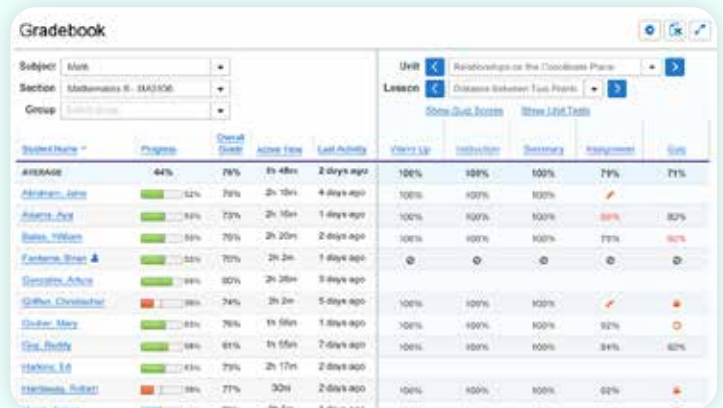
Gradebook

Subject: Math
Section: Mathematics 8 - MA3106
Group: Select group

Unit: Relationships on the Coordinate Plane
Lesson: Distance between Two Points

Show Quiz Scores   Show Unit Tests

| Student Name | Progress | Overall Grade | Active Time | Last Activity | Warm Up | Instruction | Summary | Assignment | Quiz |
|---|---|---|---|---|---|---|---|---|---|
| AVERAGE | 44% | 76% | 1h 48m | 2 days ago | 100% | 100% | 100% | 79% | 71% |
| Abraham, Jane | 52% | 79% | 2h 19m | 4 days ago | 100% | 100% | 100% | | |
| Adams, Ava | 55% | 73% | 2h 16m | 1 days ago | 100% | 100% | 100% | 68% | 80% |
| Bates, William | 55% | 76% | 2h 20m | 2 days ago | 100% | 100% | 100% | 79% | 60% |
| Fontaine, Brian | 55% | 70% | 2h 2m | 1 days ago | | | | | |
| Gonzalez, Arturo | 49% | 80% | 2h 26m | 3 days ago | | | | | |
| Griffen, Christopher | 28% | 74% | 2h 2m | 5 days ago | 100% | 100% | 100% | | |
| Docker, Mary | 55% | 76% | 1h 56m | 1 days ago | 100% | 100% | 100% | 92% | |
| Gre, Reddy | 58% | 61% | 1h 55m | 7 days ago | 100% | 100% | 100% | 84% | 60% |
| Harkins, Ed | 43% | 73% | 2h 17m | 2 days ago | | | | | |
| Hardaway, Robert | 28% | 77% | 30m | 2 days ago | 100% | 100% | 100% | 92% | |